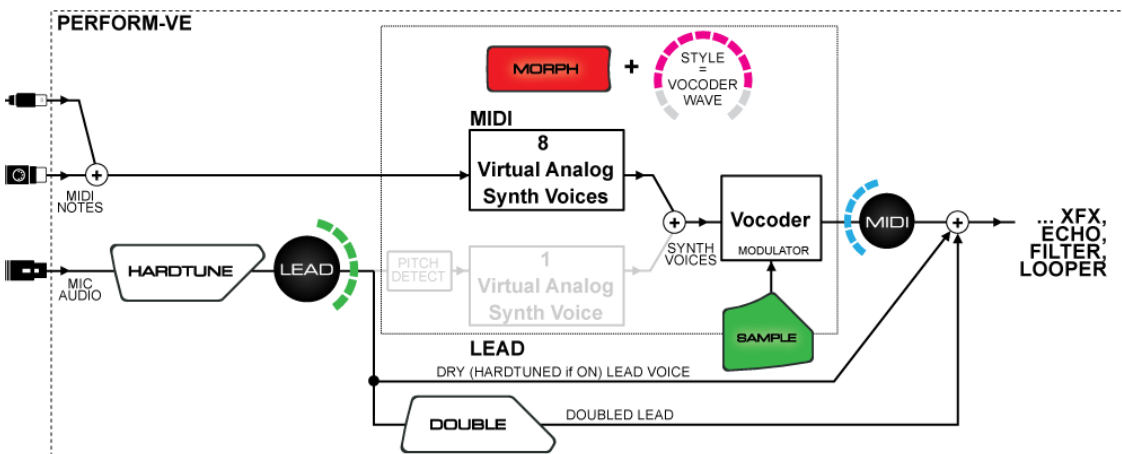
PERFORM-VE

MORPH + STYLE = VOCODER WAVE

MIDI

8 Virtual Analog Synth Voices

MIDI NOTES

SYNTH VOICES

Vocoder MODULATOR

MIDI

... XFX, ECHO, FILTER, LOOPER

MIC AUDIO

HARDTUNE

LEAD

PITCH DETECT

1 Virtual Analog Synth Voice

SAMPLE

LEAD

DRY (HARDTUNED if ON) LEAD VOICE

DOUBLE

DOUBLED LEAD